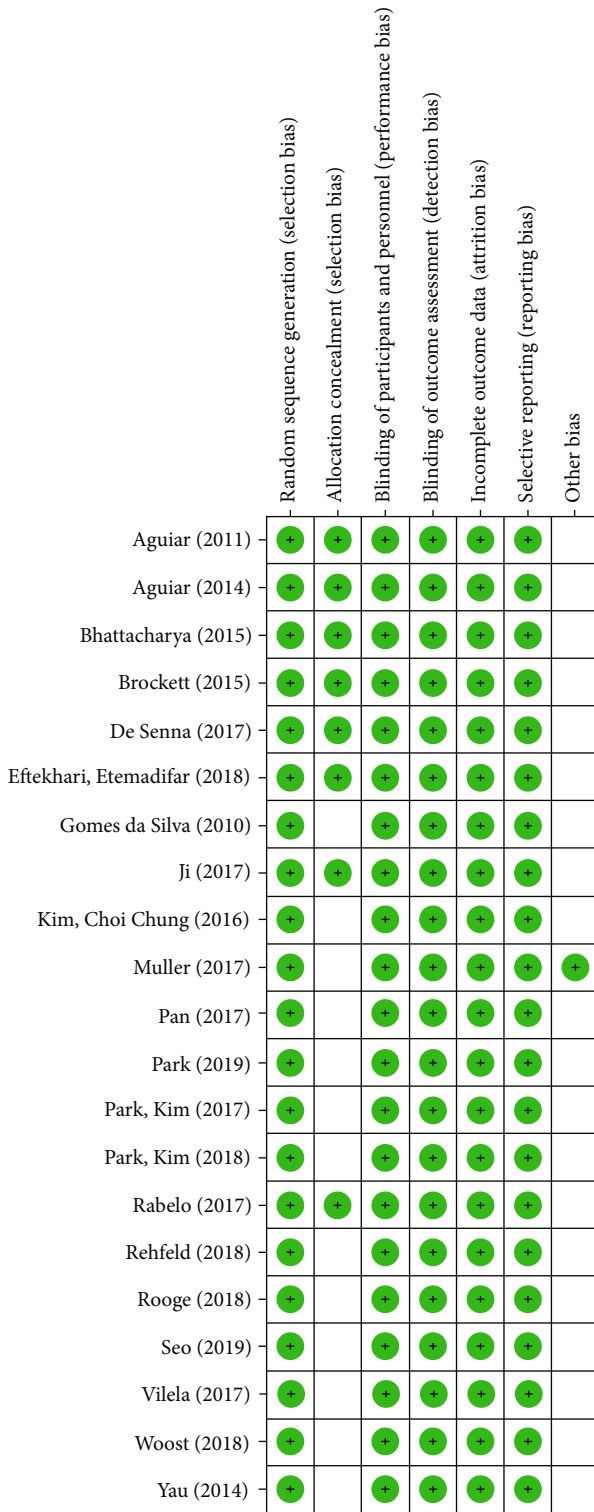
| | Random sequence generation (selection bias) | Allocation concealment (selection bias) | Blinding of participants and personnel (performance bias) | Blinding of outcome assessment (detection bias) | Incomplete outcome data (attrition bias) | Selective reporting (reporting bias) | Other bias |
|---|---|---|---|---|---|---|---|
| Aguiar (2011) | + | + | + | + | + | + | |
| Aguiar (2014) | + | + | + | + | + | + | |
| Bhattacharya (2015) | + | + | + | + | + | + | |
| Brockett (2015) | + | + | + | + | + | + | |
| De Senna (2017) | + | + | + | + | + | + | |
| Eftekhari, Etemadifar (2018) | + | + | + | + | + | + | |
| Gomes da Silva (2010) | + | | + | + | + | + | |
| Ji (2017) | + | + | + | + | + | + | |
| Kim, Choi Chung (2016) | + | | + | + | + | + | |
| Muller (2017) | + | | + | + | + | + | + |
| Pan (2017) | + | | + | + | + | + | |
| Park (2019) | + | | + | + | + | + | |
| Park, Kim (2017) | + | | + | + | + | + | |
| Park, Kim (2018) | + | | + | + | + | + | |
| Rabelo (2017) | + | + | + | + | + | + | |
| Rehfeld (2018) | + | | + | + | + | + | |
| Rooge (2018) | + | | + | + | + | + | |
| Seo (2019) | + | | + | + | + | + | |
| Vilela (2017) | + | | + | + | + | + | |
| Woost (2018) | + | | + | + | + | + | |
| Yau (2014) | + | | + | + | + | + | |